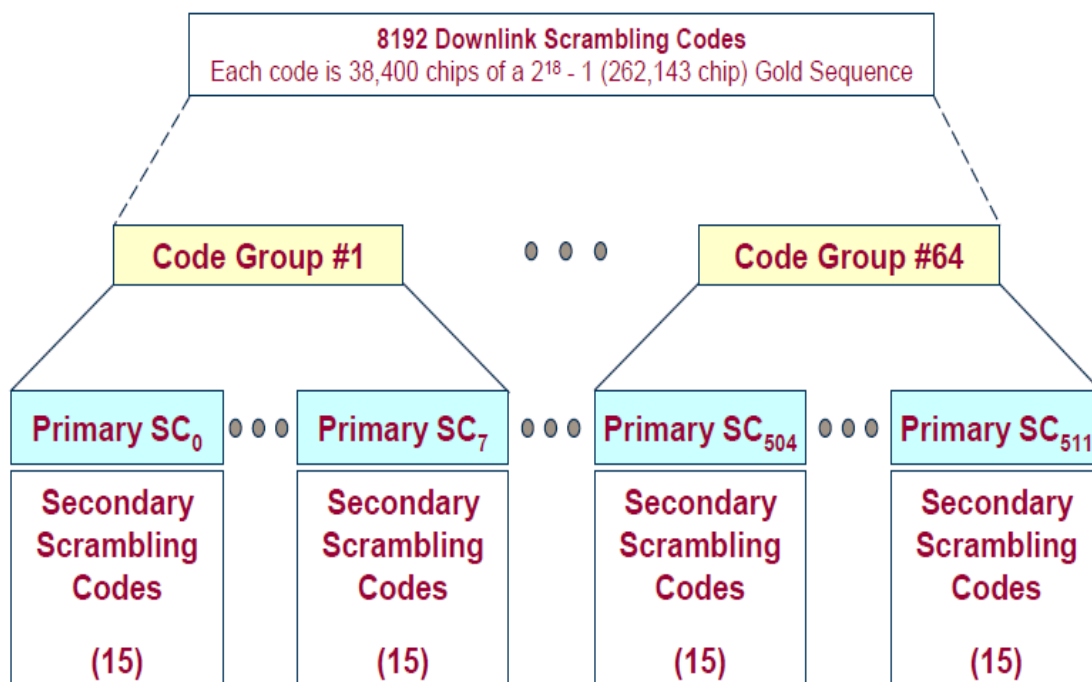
8192 Downlink Scrambling Codes
Each code is 38,400 chips of a $2^{18}$ - 1 (262,143 chip) Gold Sequence

Code Group #1

Code Group #64

Primary $SC_0$

Secondary Scrambling Codes

(15)

Primary $SC_7$

Secondary Scrambling Codes

(15)

Primary $SC_{504}$

Secondary Scrambling Codes

(15)

Primary $SC_{511}$

Secondary Scrambling Codes

(15)